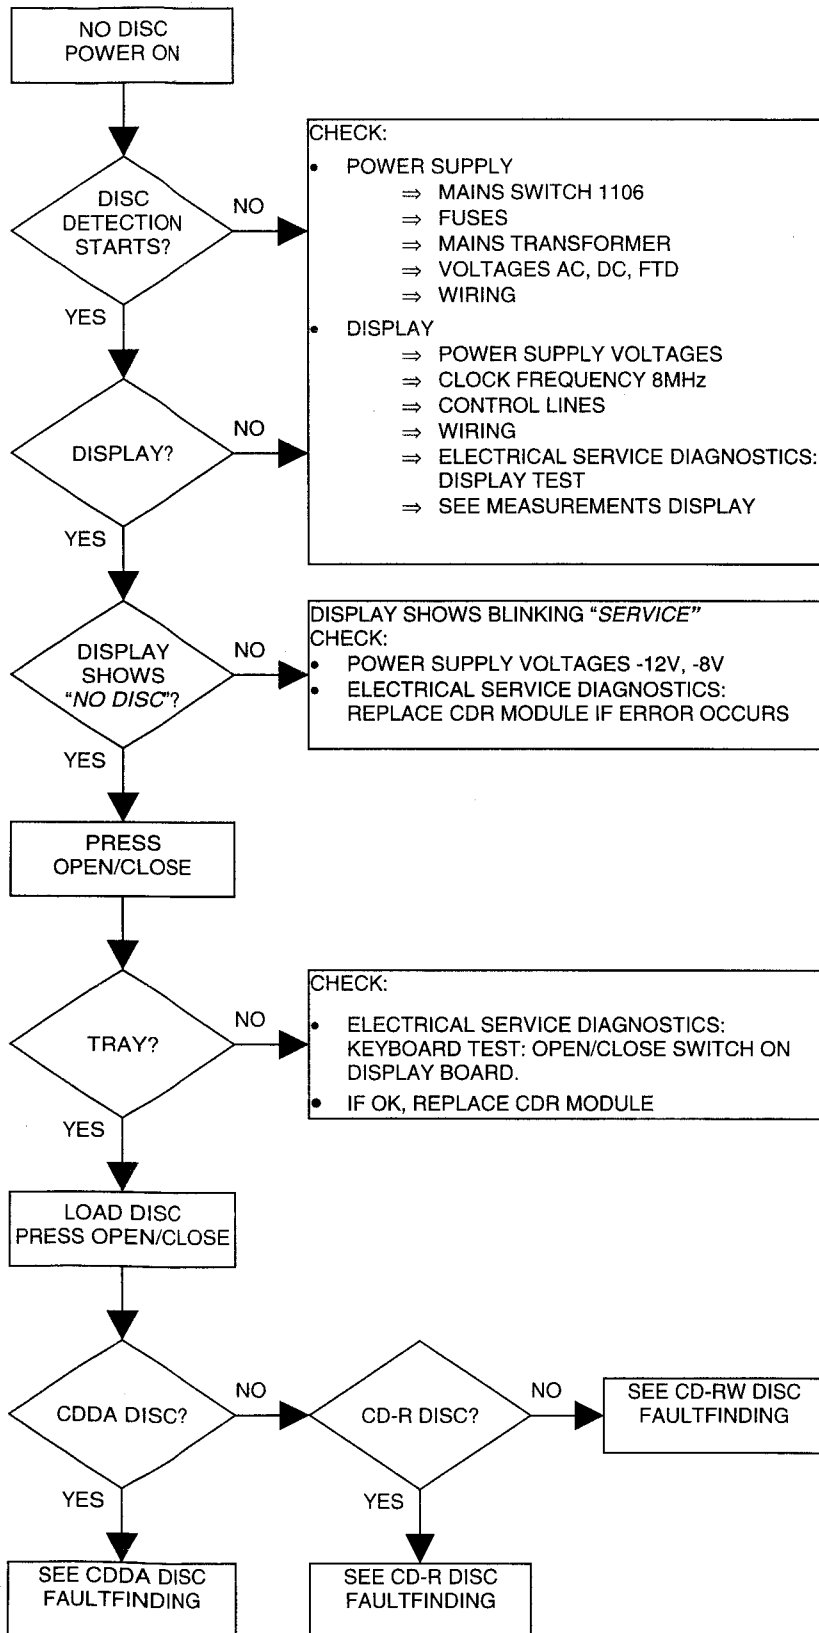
NO DISC
POWER ON

DISC DETECTION STARTS?

NO

CHECK:
• POWER SUPPLY
⇒ MAINS SWITCH 1106
⇒ FUSES
⇒ MAINS TRANSFORMER
⇒ VOLTAGES AC, DC, FTD
⇒ WIRING
• DISPLAY
⇒ POWER SUPPLY VOLTAGES
⇒ CLOCK FREQUENCY 8MHz
⇒ CONTROL LINES
⇒ WIRING
⇒ ELECTRICAL SERVICE DIAGNOSTICS: DISPLAY TEST
⇒ SEE MEASUREMENTS DISPLAY

YES

DISPLAY?

NO

YES

DISPLAY SHOWS "NO DISC"?

NO

DISPLAY SHOWS BLINKING "SERVICE"
CHECK:
• POWER SUPPLY VOLTAGES -12V, -8V
• ELECTRICAL SERVICE DIAGNOSTICS: REPLACE CDR MODULE IF ERROR OCCURS

YES

PRESS
OPEN/CLOSE

TRAY?

NO

CHECK:
• ELECTRICAL SERVICE DIAGNOSTICS: KEYBOARD TEST: OPEN/CLOSE SWITCH ON DISPLAY BOARD.
• IF OK, REPLACE CDR MODULE

YES

LOAD DISC
PRESS OPEN/CLOSE

CDDA DISC?

NO

CD-R DISC?

NO

SEE CD-RW DISC FAULTFINDING

YES

YES

SEE CDDA DISC FAULTFINDING

SEE CD-R DISC FAULTFINDING